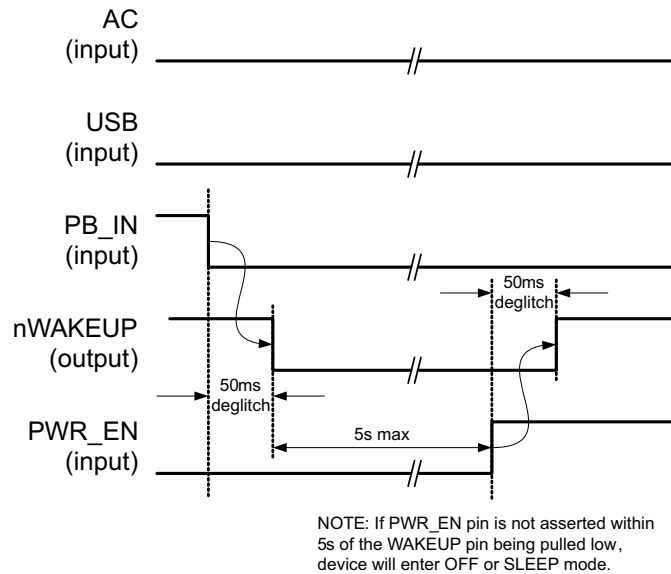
AC
(input)

USB
(input)

PB_IN
(input)

50ms
deglitch

nWAKEUP
(output)

50ms
deglitch

PWR_EN
(input)

5s max

NOTE: If PWR_EN pin is not asserted within 5s of the WAKEUP pin being pulled low, device will enter OFF or SLEEP mode.